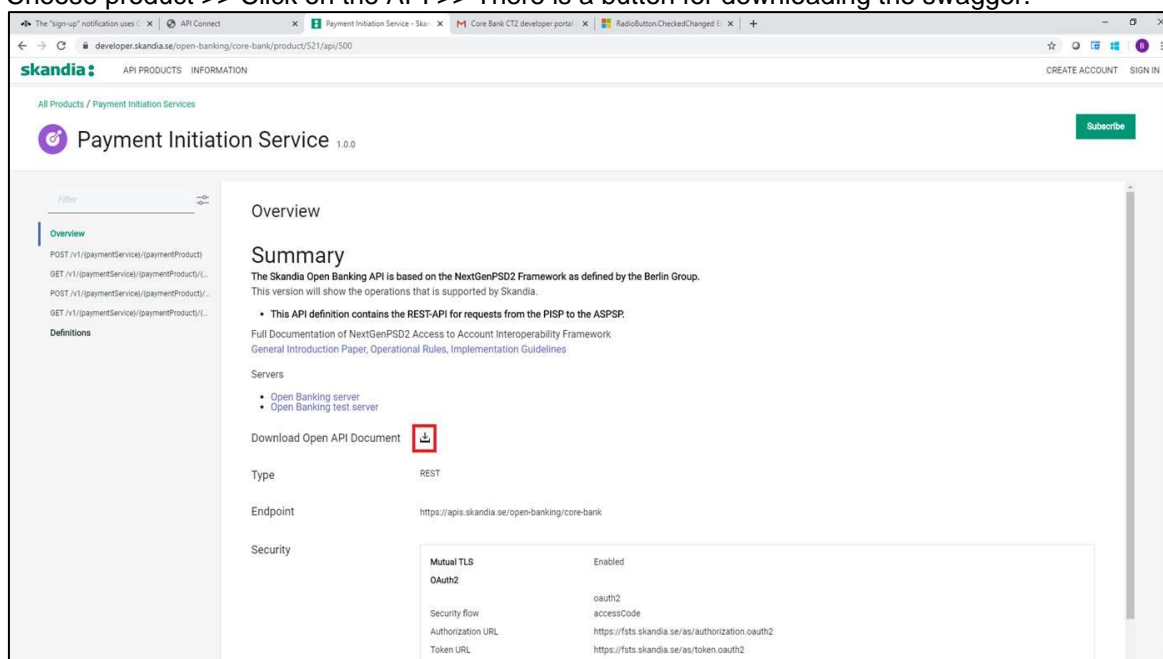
Choose product >> Click on the API >> There is a button for downloading the swagger.

The "sign-up" notification uses C × | API Connect × | Payment Initiation Service - Skan × | Core Bank CT2 developer portal × | RadioButton.CheckedChanged E × | +

developer.skandia.se/open-banking/core-bank/product/521/api/500

skandia API PRODUCTS INFORMATION CREATE ACCOUNT SIGN IN

All Products / Payment Initiation Services

Payment Initiation Service 1.0.0

Subscribe

Filter

Overview
POST /v1/{paymentService}/{paymentProduct}
GET /v1/{paymentService}/{paymentProduct}/{...
POST /v1/{paymentService}/{paymentProduct}/...
GET /v1/{paymentService}/{paymentProduct}/{...
Definitions

Overview

Summary

The Skandia Open Banking API is based on the NextGenPSD2 Framework as defined by the Berlin Group.
This version will show the operations that is supported by Skandia.

• This API definition contains the REST-API for requests from the PISP to the ASPSP.

Full Documentation of NextGenPSD2 Access to Account Interoperability Framework
General Introduction Paper, Operational Rules, Implementation Guidelines

Servers

• Open Banking server
• Open Banking test server

Download Open API Document

| Type | REST |
|---|---|
| Endpoint | https://apis.skandia.se/open-banking/core-bank |

Security

| Mutual TLS | Enabled |
|---|---|
| OAuth2 | |
| | oauth2 |
| Security flow | accessCode |
| Authorization URL | https://fsts.skandia.se/as/authorization.oauth2 |
| Token URL | https://fsts.skandia.se/as/token.oauth2 |